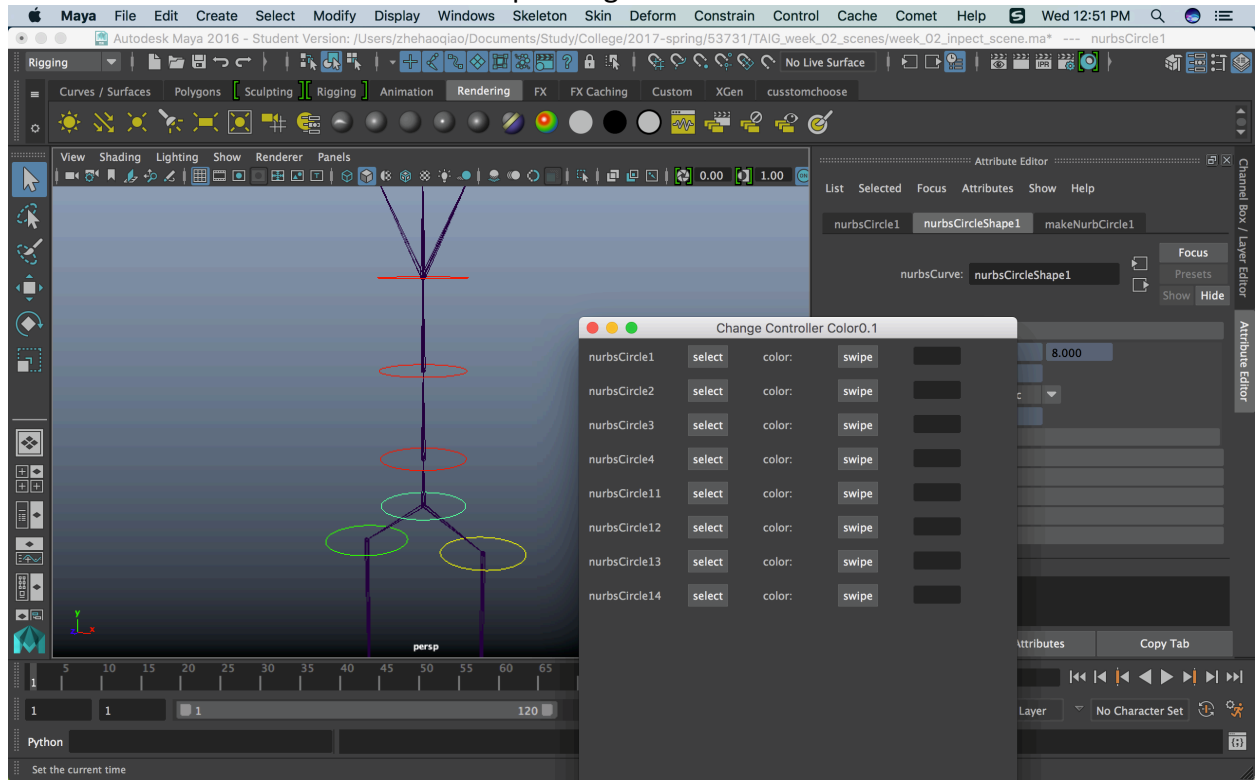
Maya File Edit Create Select Modify Display Windows Skeleton Skin Deform Constrain Control Cache Comet Help Wed 12:51 PM

Autodesk Maya 2016 - Student Version: /Users/zhehaoqiao/Documents/Study/College/2017-spring/53731/TAIG_week_02_scenes/week_02_inpect scene.ma* --- nurbsCircle1

Rigging

No Live Surface

Curves / Surfaces Polygons Sculpting Rigging Animation Rendering FX FX Caching Custom XGen cusstomchoose

View Shading Lighting Show Renderer Panels

0.00 1.00

persp

Attribute Editor

List Selected Focus Attributes Show Help

nurbsCircle1 nurbsCircleShape1 makeNurbCircle1

Focus

Presets

Show Hide

nurbsCurve: nurbsCircleShape1

8.000

Channel Box / Layer Editor

Attribute Editor

Change Controller Color0.1

| | | | | |
|---|---|---|---|---|
| nurbsCircle1 | select | color: | swipe | |
| nurbsCircle2 | select | color: | swipe | |
| nurbsCircle3 | select | color: | swipe | |
| nurbsCircle4 | select | color: | swipe | |
| nurbsCircle11 | select | color: | swipe | |
| nurbsCircle12 | select | color: | swipe | |
| nurbsCircle13 | select | color: | swipe | |
| nurbsCircle14 | select | color: | swipe | |

ttributes Copy Tab

5 10 15 20 25 30 35 40 45 50 55 60 65

1

1 1 1 120

Layer No Character Set

Python

Set the current time